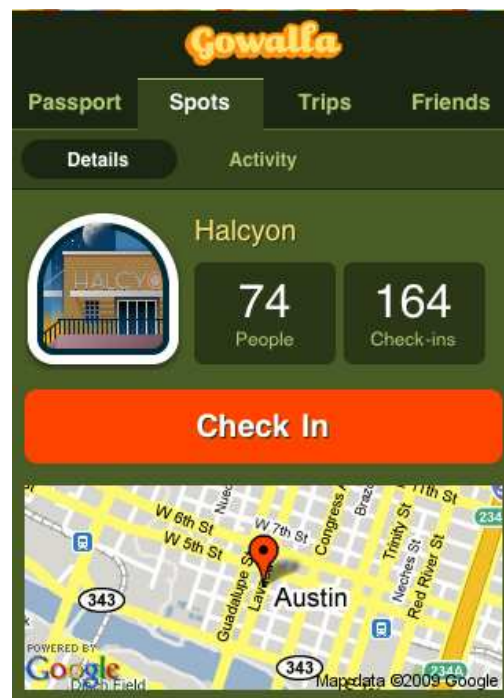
Gowalla

Passport Spots Trips Friends

Details Activity

HALCYO

Halcyon

74
People

164
Check-ins

Check In

Nueces
W 6th St
W 7th St
W 5th St
Congress
Brazos
7th St
Trinity St
Neches St
Red River St
234
343
Guadalupe St
Lavaca
Austin
POWERED BY
Google
343
Map data ©2009 Google
2346